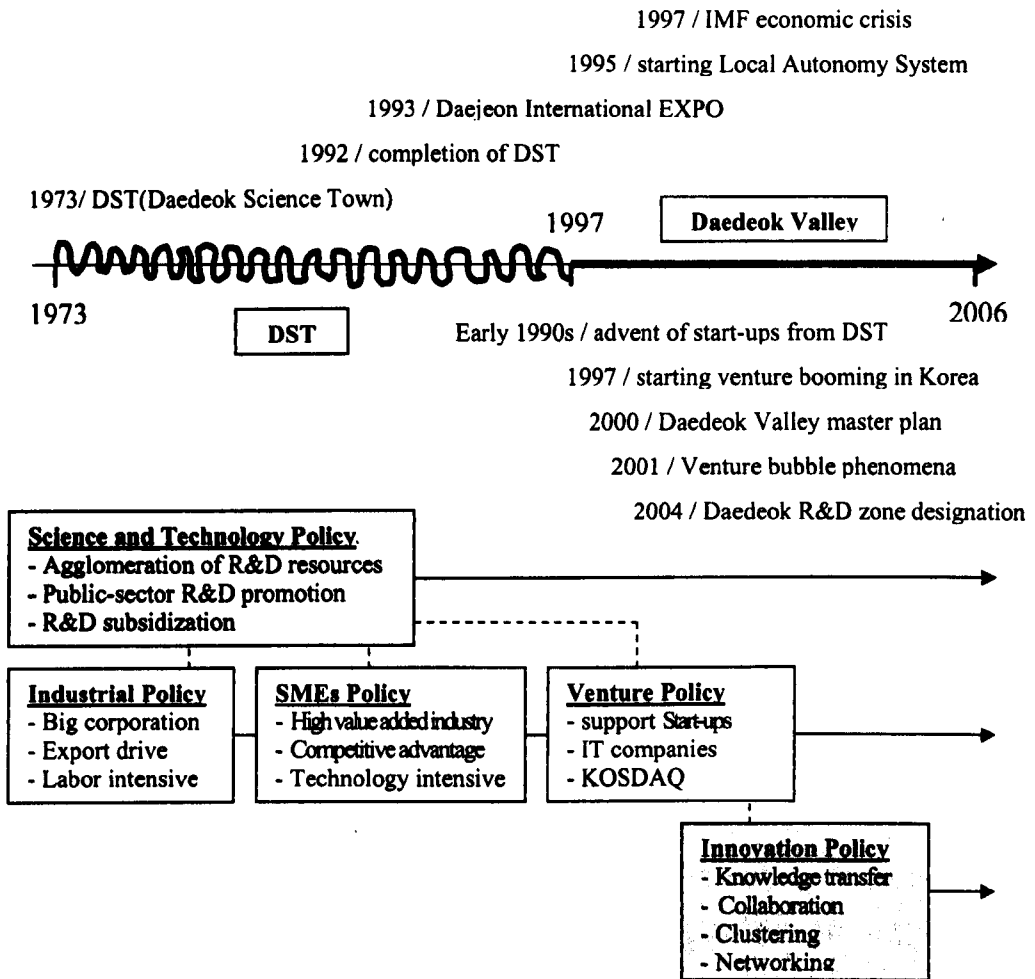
1997 / IMF economic crisis

1995 / starting Local Autonomy System

1993 / Daejeon International EXPO

1992 / completion of DST

1973/ DST(Daedeok Science Town)

1997

Daedeok Valley

1973

2006

DST

Early 1990s / advent of start-ups from DST

1997 / starting venture booming in Korea

2000 / Daedeok Valley master plan

2001 / Venture bubble phenomena

2004 / Daedeok R&D zone designation

Science and Technology Policy
- Agglomeration of R&D resources
- Public-sector R&D promotion
- R&D subsidization

Industrial Policy
- Big corporation
- Export drive
- Labor intensive

SMEs Policy
- High value added industry
- Competitive advantage
- Technology intensive

Venture Policy
- support Start-ups
- IT companies
- KOSDAQ

Innovation Policy
- Knowledge transfer
- Collaboration
- Clustering
- Networking